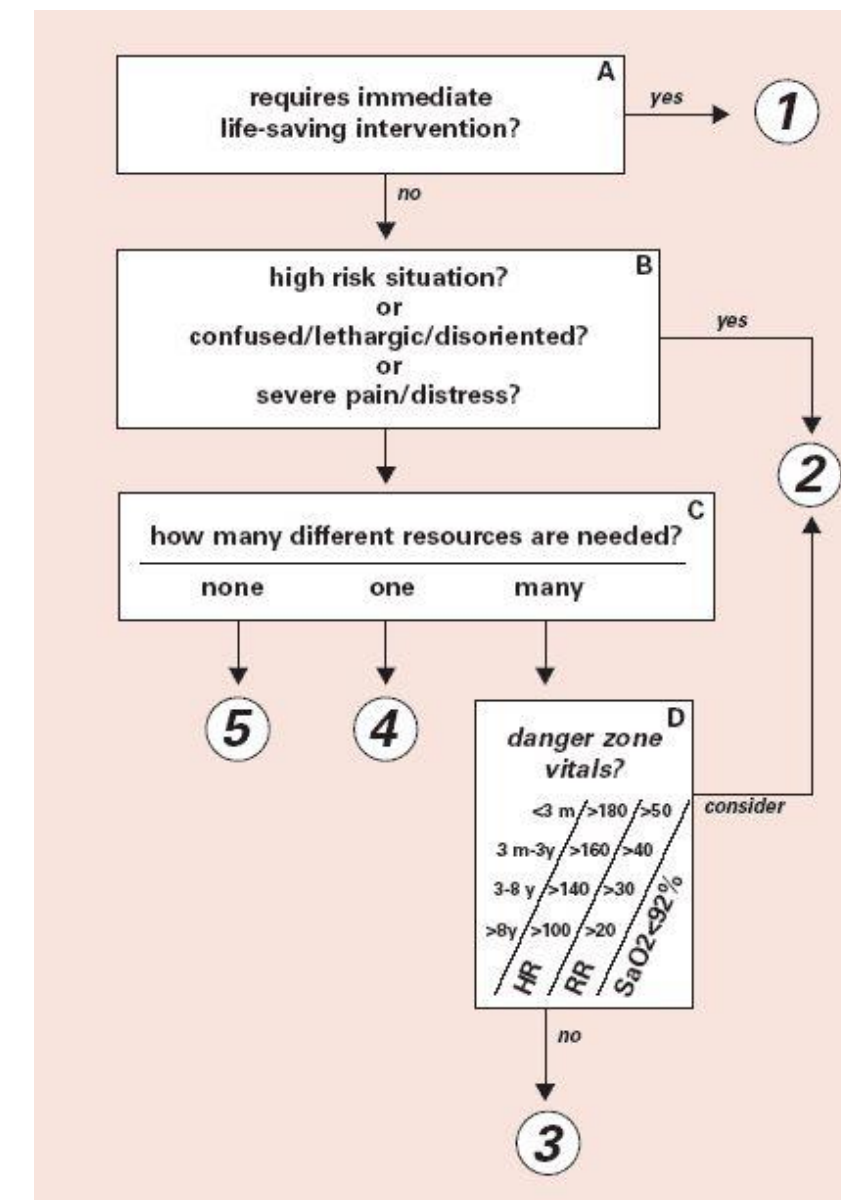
A
requires immediate life-saving intervention?

yes

1

no

B
high risk situation?
or
confused/lethargic/disoriented?
or
severe pain/distress?

yes

2

C
how many different resources are needed?

none one many

5

4

D
danger zone vitals?

<3 m >180 >50
3 m-3y >160 >40
3-8 y >140 >30
>8y >100 >20
HR RR SaO2<92%

consider

no

3